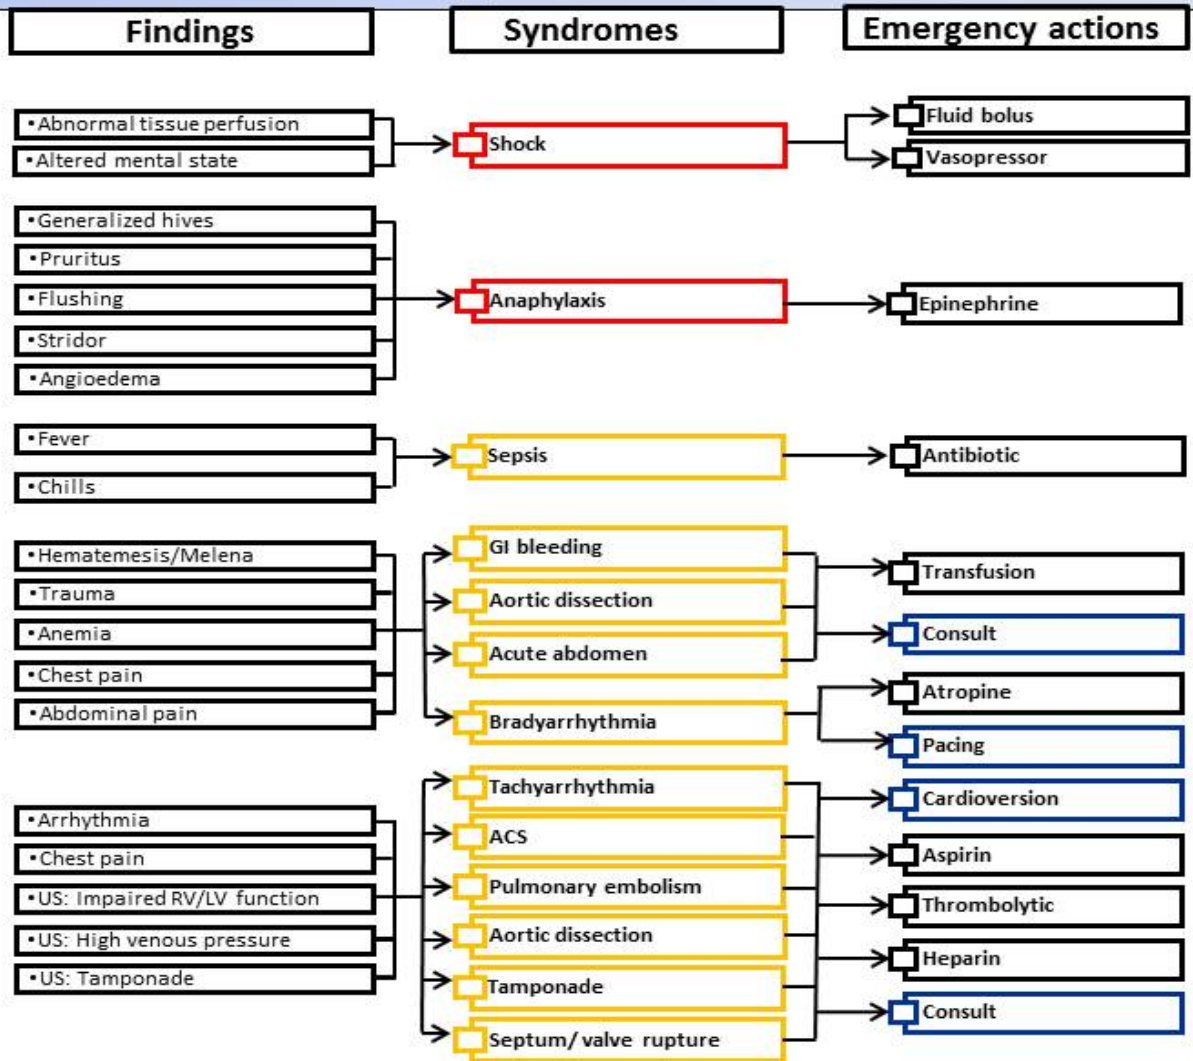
Findings

Syndromes

Emergency actions

•Abnormal tissue perfusion
•Altered mental state

Shock

Fluid bolus
Vasopressor

•Generalized hives
•Pruritus
•Flushing
•Stridor
•Angioedema

Anaphylaxis

Epinephrine

•Fever
•Chills

Sepsis

Antibiotic

•Hematemesis/Melena
•Trauma
•Anemia
•Chest pain
•Abdominal pain

GI bleeding
Aortic dissection
Acute abdomen
Bradyarrhythmia

Transfusion
Consult
Atropine
Pacing

•Arrhythmia
•Chest pain
•US: Impaired RV/LV function
•US: High venous pressure
•US: Tamponade

Tachyarrhythmia
ACS
Pulmonary embolism
Aortic dissection
Tamponade
Septum/ valve rupture

Cardioversion
Aspirin
Thrombolytic
Heparin
Consult